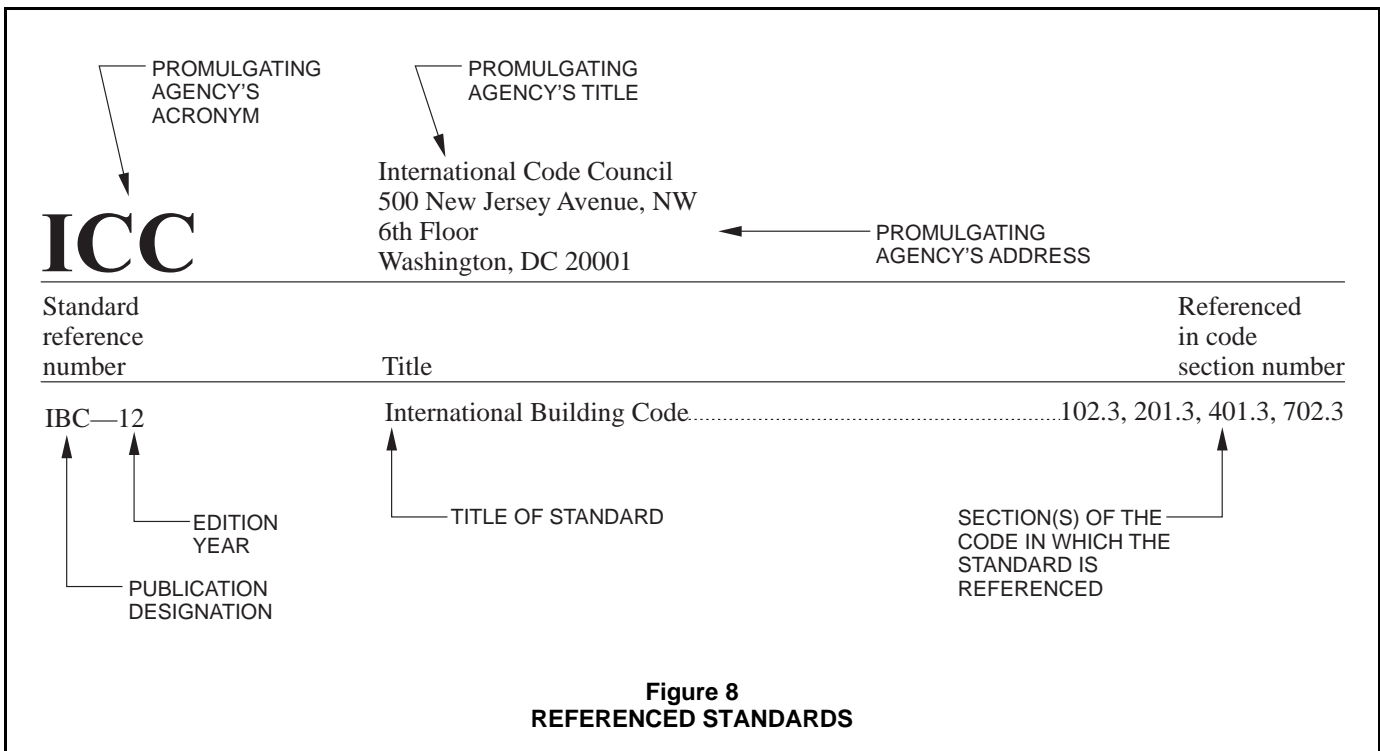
PROMULGATING AGENCY'S ACRONYM

PROMULGATING AGENCY'S TITLE

ICC

International Code Council
500 New Jersey Avenue, NW
6th Floor
Washington, DC 20001

PROMULGATING AGENCY'S ADDRESS

Standard reference number

Title

Referenced in code section number

IBC—12

International Building Code.......102.3, 201.3, 401.3, 702.3

EDITION YEAR

PUBLICATION DESIGNATION

TITLE OF STANDARD

SECTION(S) OF THE CODE IN WHICH THE STANDARD IS REFERENCED

Figure 8
REFERENCED STANDARDS